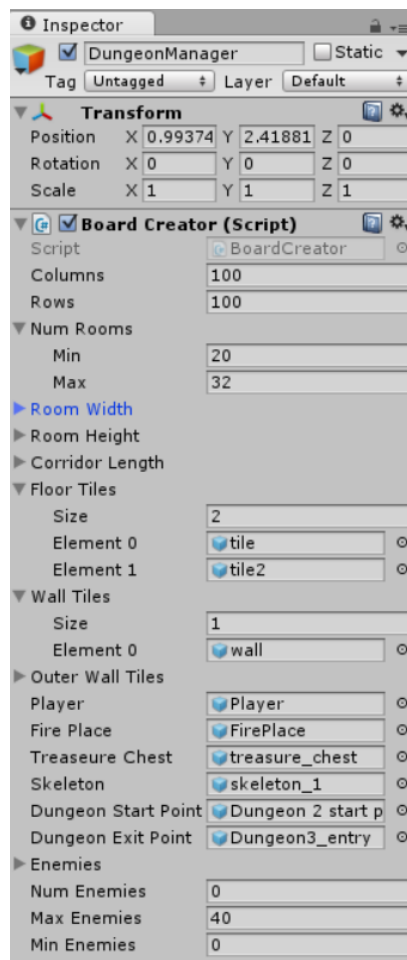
Inspector

DungeonManager
Static

Tag Untagged
Layer Default

Transform

| | | | | | |
|---|---|---|---|---|---|
| Position | X 0.99374 | Y 2.41881 | Z 0 |
| Rotation | X 0 | Y 0 | Z 0 |
| Scale | X 1 | Y 1 | Z 1 |

Board Creator (Script)

| | |
|---|---|
| Script | BoardCreator |
| Columns | 100 |
| Rows | 100 |
| Num Rooms | |
| Min | 20 |
| Max | 32 |
| Room Width | |
| Room Height | |
| Corridor Length | |
| Floor Tiles | |
| Size | 2 |
| Element 0 | tile |
| Element 1 | tile2 |
| Wall Tiles | |
| Size | 1 |
| Element 0 | wall |
| Outer Wall Tiles | |
| Player | Player |
| Fire Place | FirePlace |
| Treaseure Chest | treasure_chest |
| Skeleton | skeleton_1 |
| Dungeon Start Point | Dungeon 2 start p |
| Dungeon Exit Point | Dungeon3_entry |
| Enemies | |
| Num Enemies | 0 |
| Max Enemies | 40 |
| Min Enemies | 0 |